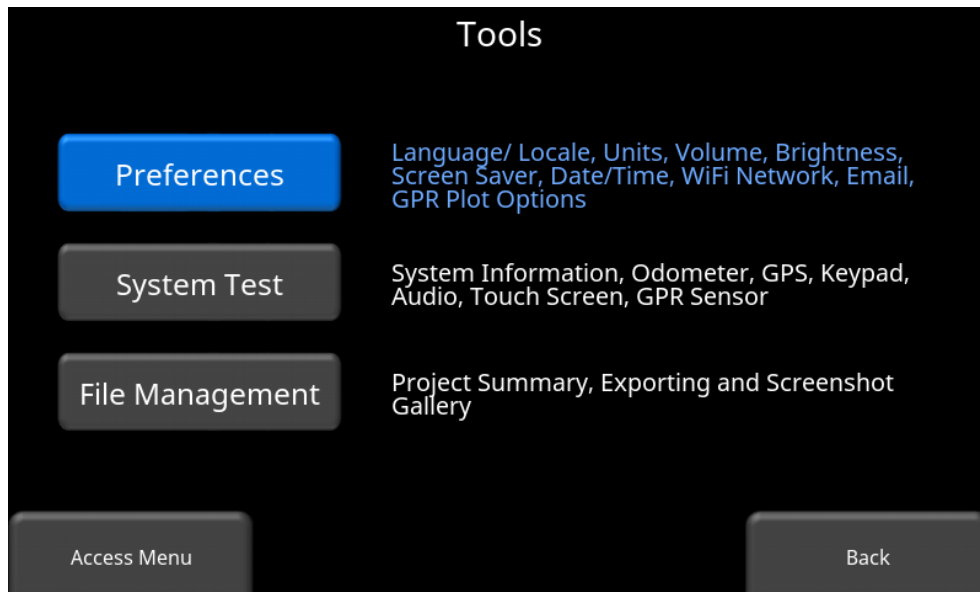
Tools

Preferences

Language/ Locale, Units, Volume, Brightness, Screen Saver, Date/Time, WiFi Network, Email, GPR Plot Options

System Test

System Information, Odometer, GPS, Keypad, Audio, Touch Screen, GPR Sensor

File Management

Project Summary, Exporting and Screenshot Gallery

Access Menu

Back